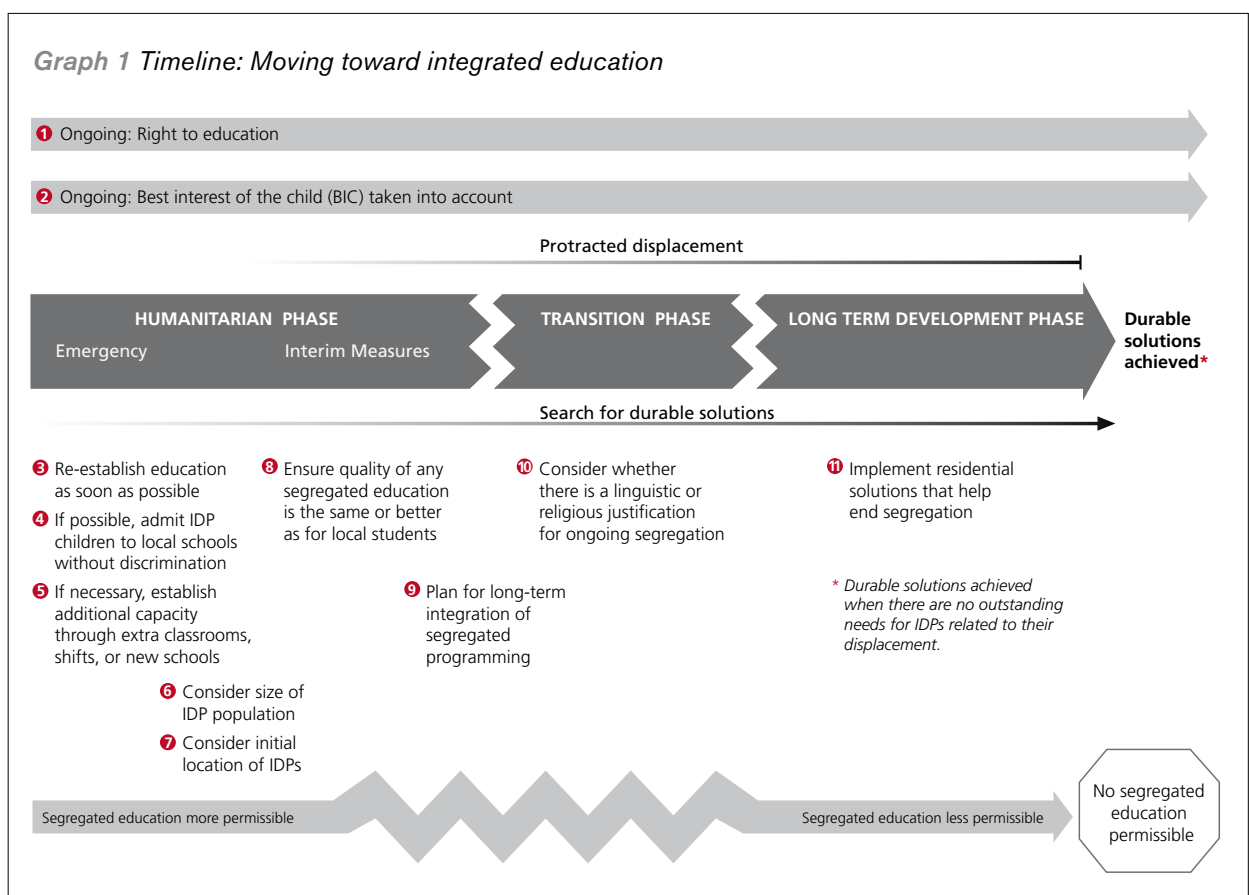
Graph 1 Timeline: Moving toward integrated education

1 Ongoing: Right to education

2 Ongoing: Best interest of the child (BIC) taken into account

Protracted displacement

HUMANITARIAN PHASE
Emergency
Interim Measures

TRANSITION PHASE

LONG TERM DEVELOPMENT PHASE

Durable solutions achieved*

Search for durable solutions

3 Re-establish education as soon as possible

4 If possible, admit IDP children to local schools without discrimination

5 If necessary, establish additional capacity through extra classrooms, shifts, or new schools

6 Consider size of IDP population

7 Consider initial location of IDPs

8 Ensure quality of any segregated education is the same or better as for local students

9 Plan for long-term integration of segregated programming

10 Consider whether there is a linguistic or religious justification for ongoing segregation

11 Implement residential solutions that help end segregation

* Durable solutions achieved when there are no outstanding needs for IDPs related to their displacement.

Segregated education more permissible

Segregated education less permissible

No segregated education permissible